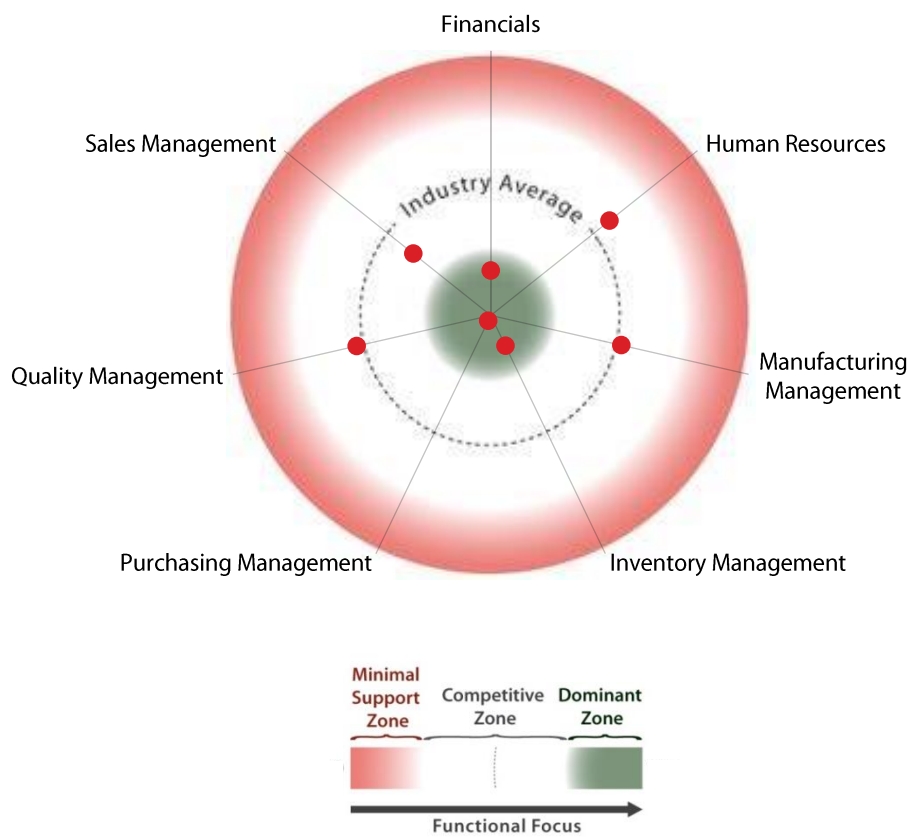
Financials

Sales Management

Human Resources

Industry Average

Quality Management

Manufacturing Management

Purchasing Management

Inventory Management

Minimal Support Zone

Competitive Zone

Dominant Zone

Functional Focus